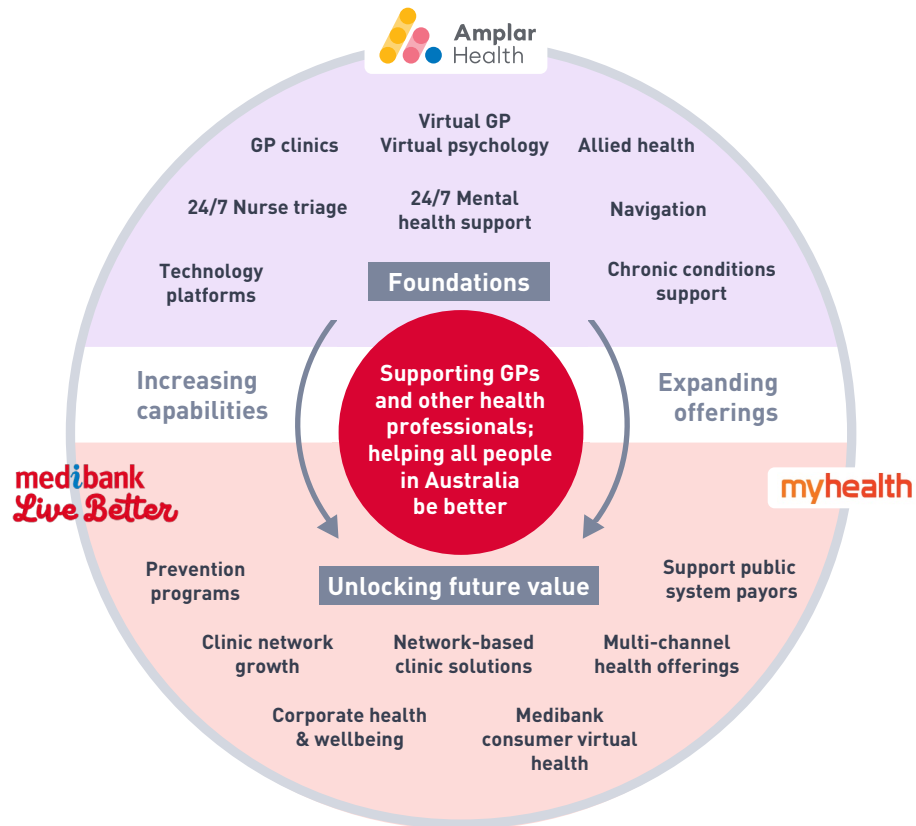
Amplar Health

GP clinics

Virtual GP
Virtual psychology

Allied health

24/7 Nurse triage

24/7 Mental health support

Navigation

Technology platforms

Foundations

Chronic conditions support

Increasing capabilities

Supporting GPs and other health professionals; helping all people in Australia be better

Expanding offerings

medibank
Live Better

myhealth

Prevention programs

Unlocking future value

Support public system payors

Clinic network growth

Network-based clinic solutions

Multi-channel health offerings

Corporate health & wellbeing

Medibank consumer virtual health